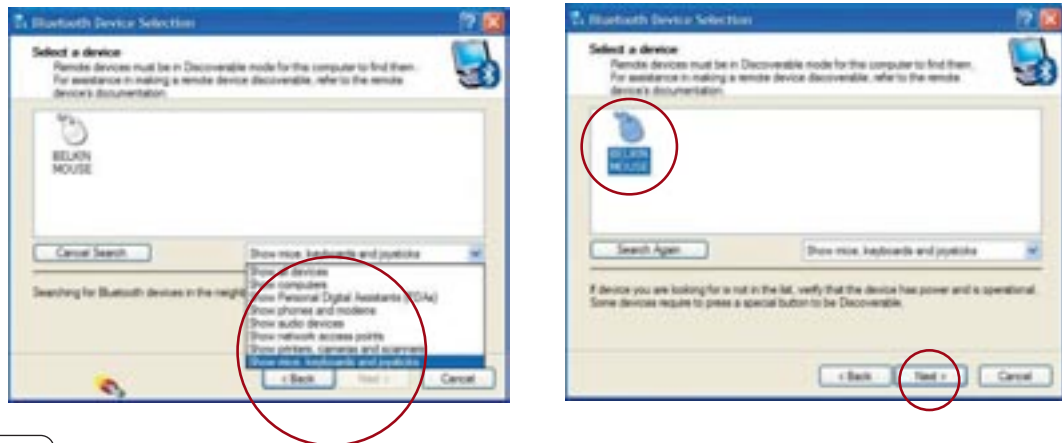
Bluetooth Device Selection

Select a device
Remote devices must be in Discoverable mode for this computer to find them. For assistance in making a remote device discoverable, refer to the remote device's documentation.

BELKIN MOUSE

Cancel Search

Show mice, keyboards and joysticks

Show all devices
Show computers
Show Personal Digital Assistants (PDAs)
Show phones and modems
Show audio devices
Show network access points
Show printers, cameras and scanners
Show mice, keyboards and joysticks

Searching for Bluetooth devices in the neighb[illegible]

< Back
Next >
Cancel

Bluetooth Device Selection

Select a device
Remote devices must be in Discoverable mode for this computer to find them. For assistance in making a remote device discoverable, refer to the remote device's documentation.

BELKIN MOUSE

Search Again

Show mice, keyboards and joysticks

If device you are looking for is not in the list, verify that the device has power and is operational. Some devices require to press a special button to be Discoverable.

< Back
Next >
Cancel